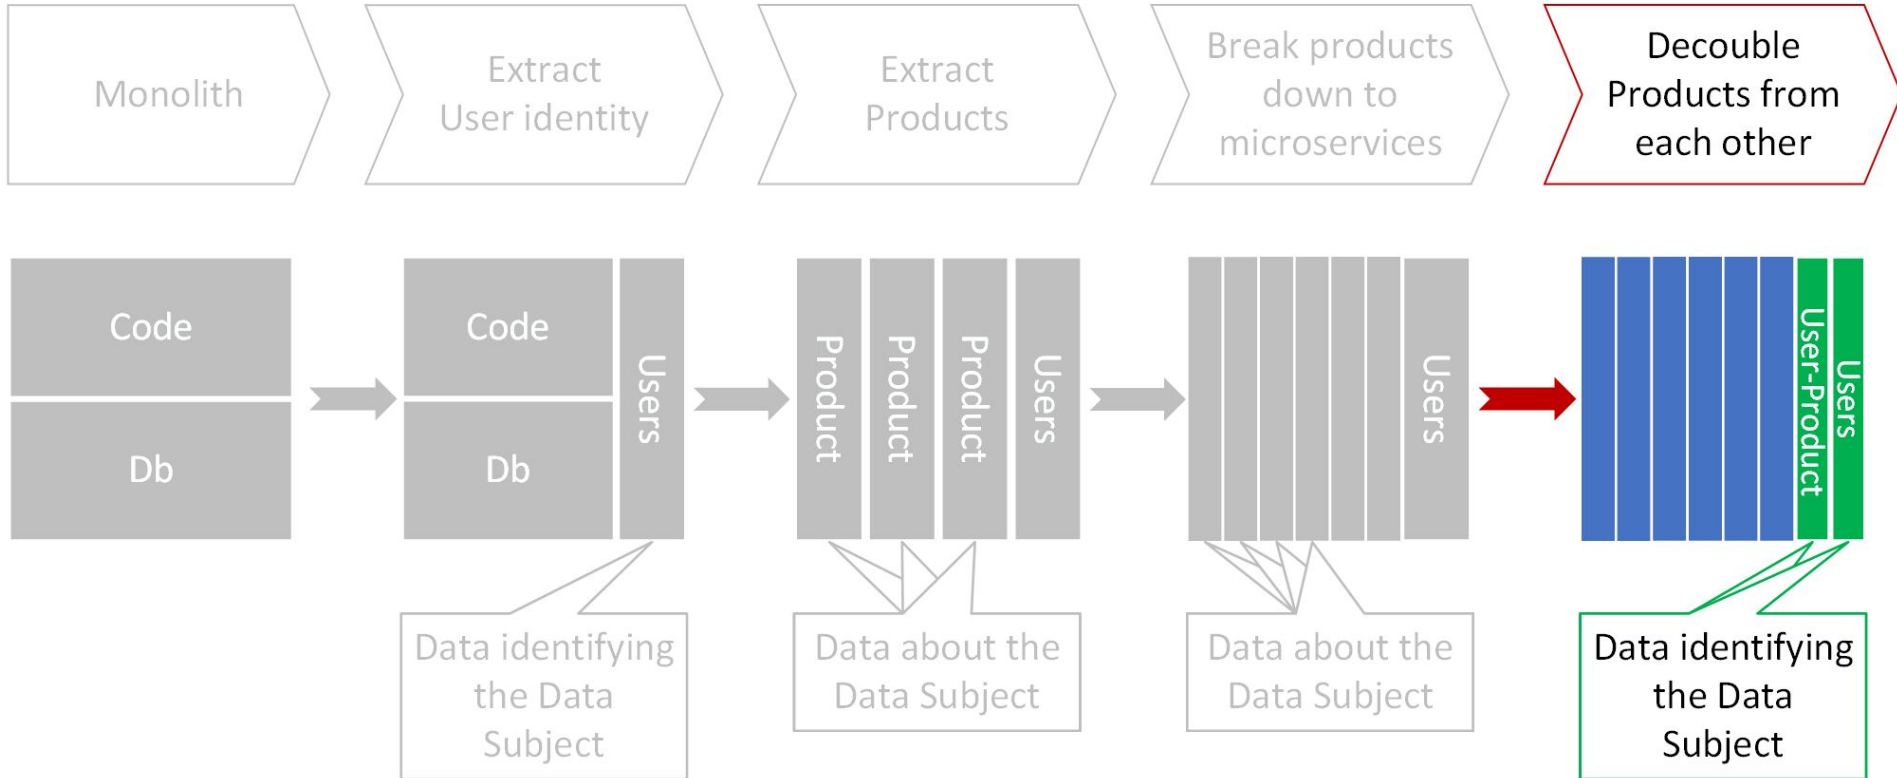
Monolith

Extract User identity

Extract Products

Break products down to microservices

Decouble Products from each other

Code

Db

Code

Db

Users

Product

Product

Product

Users

Users

User-Product

Users

Data identifying the Data Subject

Data about the Data Subject

Data about the Data Subject

Data identifying the Data Subject